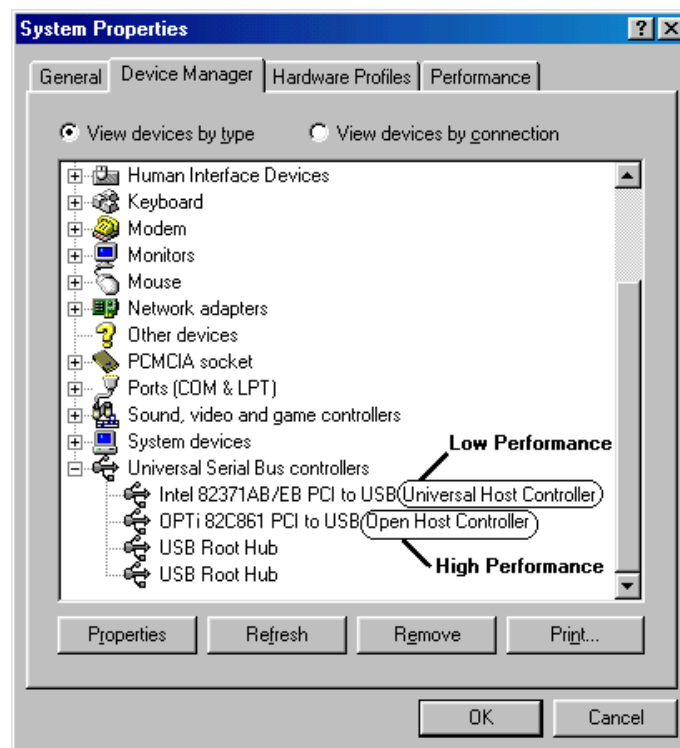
System Properties

?

General
Device Manager
Hardware Profiles
Performance

View devices by type
View devices by connection

Human Interface Devices
Keyboard
Modem
Monitors
Mouse
Network adapters
Other devices
PCMCIA socket
Ports (COM & LPT)
Sound, video and game controllers
System devices
Universal Serial Bus controllers
Intel 82371AB/EB PCI to USB Universal Host Controller
OPTi 82C861 PCI to USB Open Host Controller
USB Root Hub
USB Root Hub

Low Performance
High Performance

Properties
Refresh
Remove
Print...

OK
Cancel